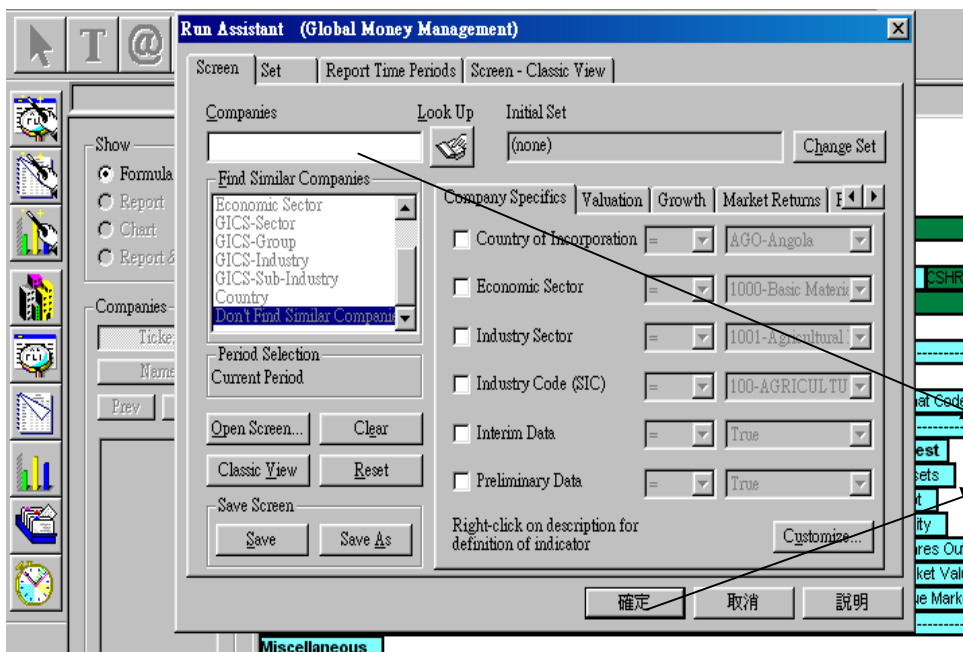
T @

Run Assistant (Global Money Management)

Screen | Set | Report Time Periods | Screen - Classic View

Companies
Look Up
Initial Set
(none)
Change Set

Find Similar Companies
Economic Sector
GICS-Sector
GICS-Group
GICS-Industry
GICS-Sub-Industry
Country
Don't Find Similar Companies

Period Selection
Current Period

Open Screen...
Clear
Classic View
Reset

Save Screen
Save
Save As

Company Specifics | Valuation | Growth | Market Returns | F

Country of Incorporation = AGO-Angola
Economic Sector = 1000-Basic Materia
Industry Sector = 1001-Agricultural
Industry Code (SIC) = 100-AGRICULTU
Interim Data = True
Preliminary Data = True

Right-click on description for definition of indicator
Customize...

確定
取消
說明

Show
Formula
Report
Chart
Report &

Companies
Ticke
Name
Prev

CSHR
at Code
est
sets
t
ity
res Ou
ket Val
e Mark
Miscellaneous